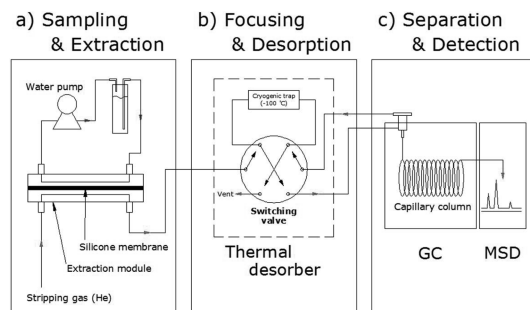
a) Sampling & Extraction

b) Focusing & Desorption

c) Separation & Detection

Water pump

Silicone membrane

Extraction module

Stripping gas (He)

Cryogenic trap (-100 °C)

Vent

Switching valve

Thermal desorber

Capillary column

GC

MSD